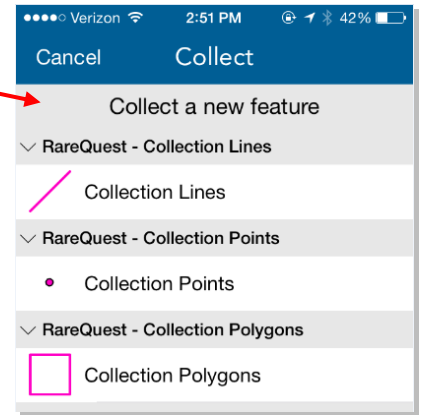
●●●●○ Verizon 2:51 PM 42%

Cancel Collect

Collect a new feature

RareQuest - Collection Lines

Collection Lines

RareQuest - Collection Points

Collection Points

RareQuest - Collection Polygons

Collection Polygons